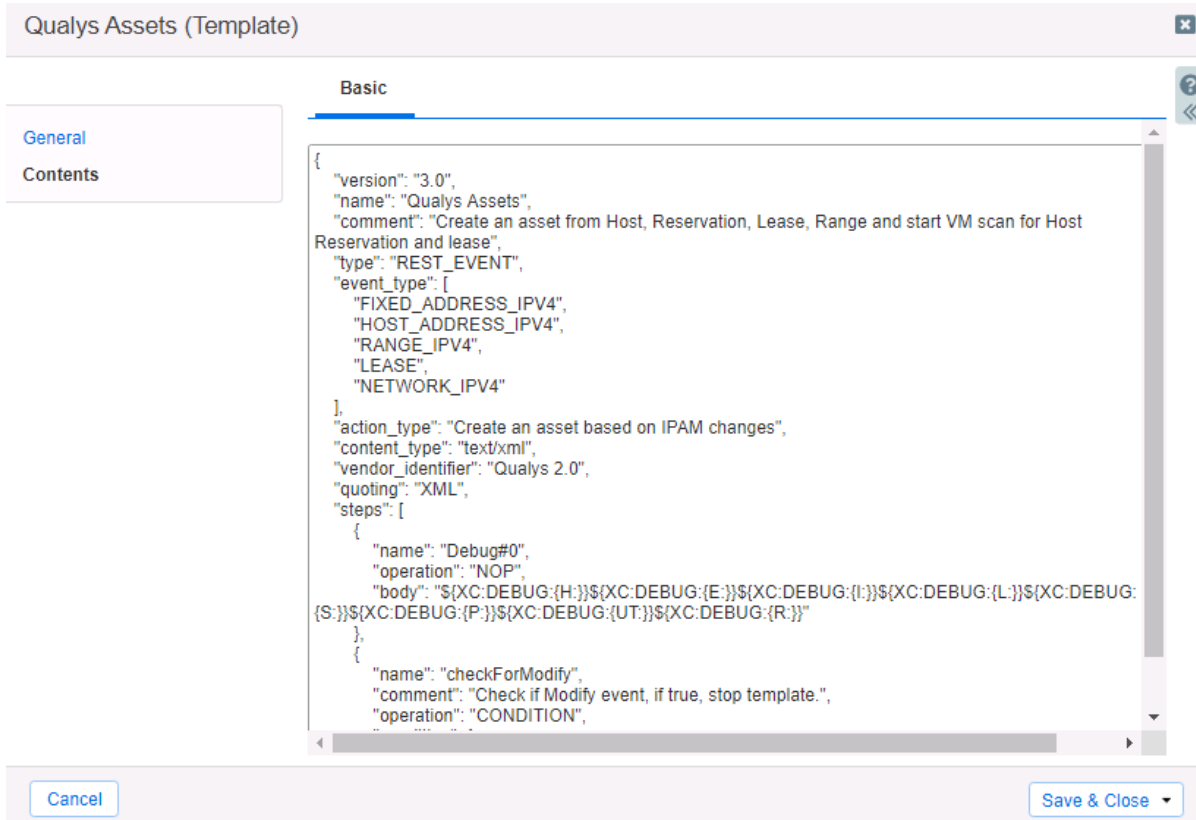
Qualys Assets (Template)

General
Contents

Basic

{
"version": "3.0",
"name": "Qualys Assets",
"comment": "Create an asset from Host, Reservation, Lease, Range and start VM scan for Host Reservation and lease",
"type": "REST_EVENT",
"event_type": [
"FIXED_ADDRESS_IPV4",
"HOST_ADDRESS_IPV4",
"RANGE_IPV4",
"LEASE",
"NETWORK_IPV4"
],
"action_type": "Create an asset based on IPAM changes",
"content_type": "text/xml",
"vendor_identifier": "Qualys 2.0",
"quoting": "XML",
"steps": [
{
"name": "Debug#0",
"operation": "NOP",
"body": "${XC:DEBUG:{H:}}${XC:DEBUG:{E:}}${XC:DEBUG:{I:}}${XC:DEBUG:{L:}}${XC:DEBUG:{S:}}${XC:DEBUG:{P:}}${XC:DEBUG:{UT:}}${XC:DEBUG:{R:}}"
},
{
"name": "checkForModify",
"comment": "Check if Modify event, if true, stop template.",
"operation": "CONDITION",
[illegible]

Cancel
Save & Close